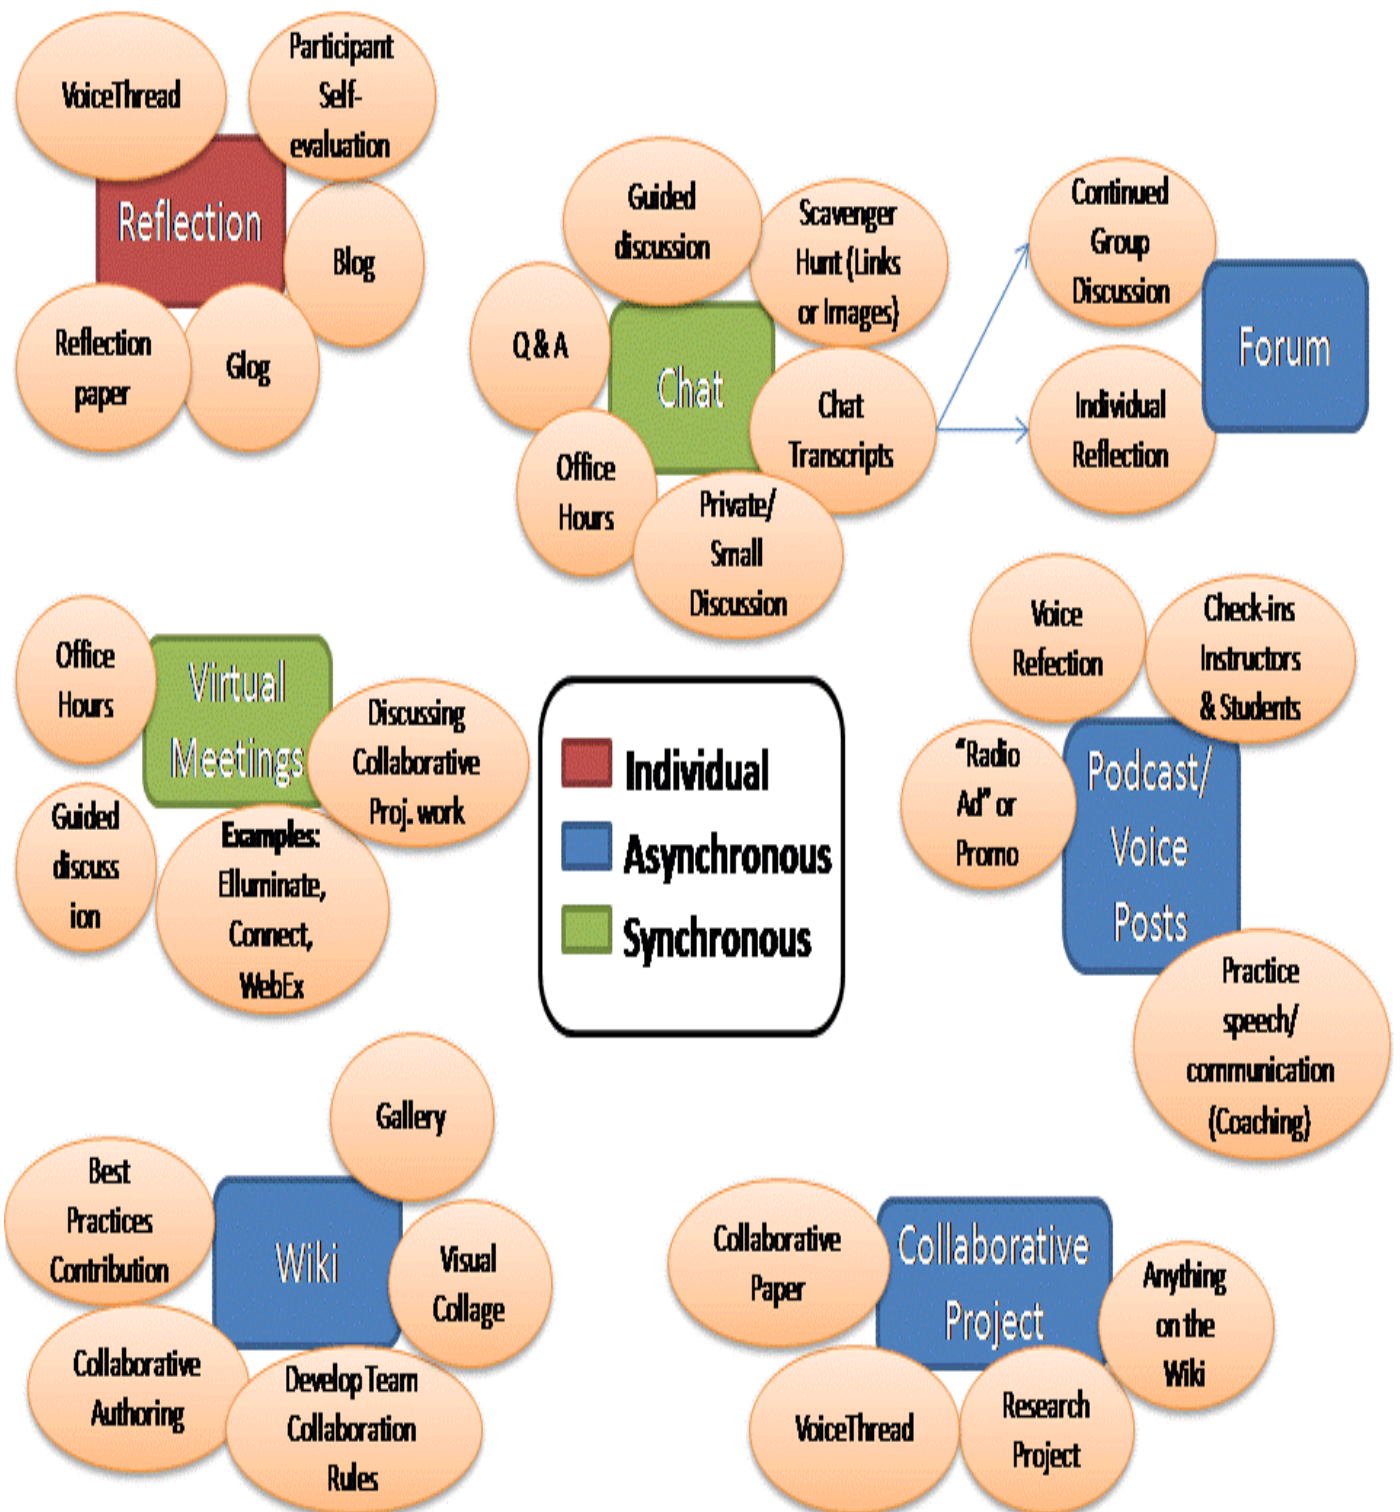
VoiceThread

Participant Self-evaluation

Reflection

Blog

Reflection paper

Glog

Guided discussion

Scavenger Hunt (Links or Images)

Q & A

Chat

Chat Transcripts

Office Hours

Private/ Small Discussion

Continued Group Discussion

Forum

Individual Reflection

Office Hours

Virtual Meetings

Discussing Collaborative Proj. work

Guided discuss ion

Examples: Elluminate, Connect, WebEx

Individual

Asynchronous

Synchronous

Voice Refection

Check-ins Instructors & Students

"Radio Ad" or Promo

Podcast/ Voice Posts

Practice speech/ communication (Coaching)

Gallery

Best Practices Contribution

Wiki

Visual Collage

Collaborative Authoring

Develop Team Collaboration Rules

Collaborative Paper

Collaborative Project

Anything on the Wiki

VoiceThread

Research Project